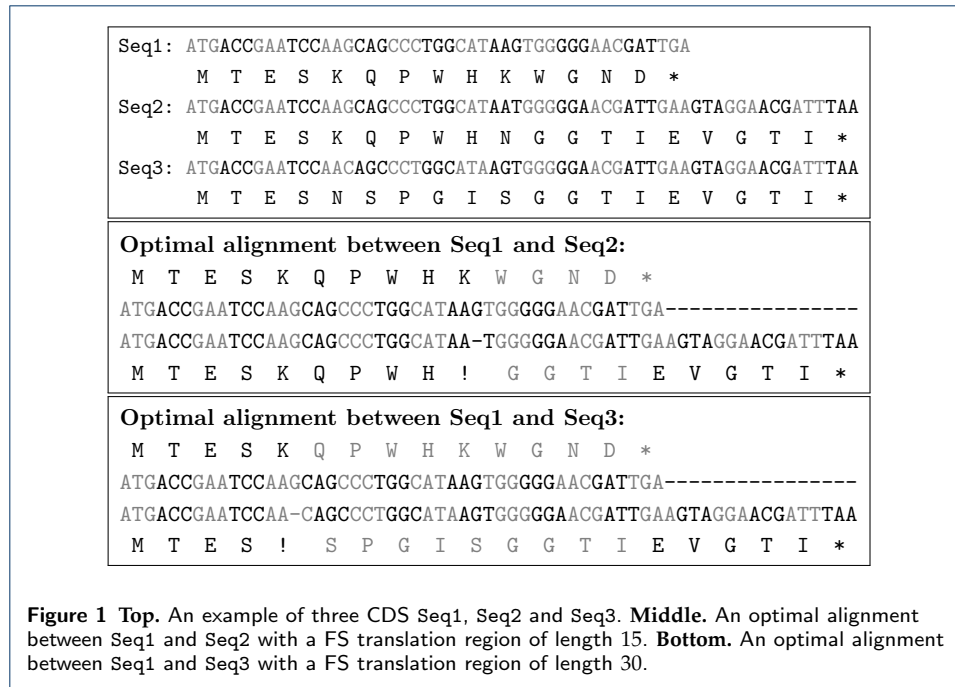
Seq1: ATGACCGAATCCAAGCAGCCCTGGCATAAGTGGGGGAACGATTGA
M T E S K Q P W H K W G N D *
Seq2: ATGACCGAATCCAAGCAGCCCTGGCATAATGGGGGAACGATTGAAGTAGGAACGATTTAA
M T E S K Q P W H N G G T I E V G T I *
Seq3: ATGACCGAATCCAACAGCCCTGGCATAAGTGGGGGAACGATTGAAGTAGGAACGATTTAA
M T E S N S P G I S G G T I E V G T I *

**Optimal alignment between Seq1 and Seq2:**
M T E S K Q P W H K W G N D *
ATGACCGAATCCAAGCAGCCCTGGCATAAGTGGGGGAACGATTGA---------------
ATGACCGAATCCAAGCAGCCCTGGCATAA-TGGGGGAACGATTGAAGTAGGAACGATTTAA
M T E S K Q P W H ! G G T I E V G T I *

**Optimal alignment between Seq1 and Seq3:**
M T E S K Q P W H K W G N D *
ATGACCGAATCCAAGCAGCCCTGGCATAAGTGGGGGAACGATTGA---------------
ATGACCGAATCCAA-CAGCCCTGGCATAAGTGGGGGAACGATTGAAGTAGGAACGATTTAA
M T E S ! S P G I S G G T I E V G T I *

**Figure 1 Top.** An example of three CDS Seq1, Seq2 and Seq3. **Middle.** An optimal alignment between Seq1 and Seq2 with a FS translation region of length 15. **Bottom.** An optimal alignment between Seq1 and Seq3 with a FS translation region of length 30.